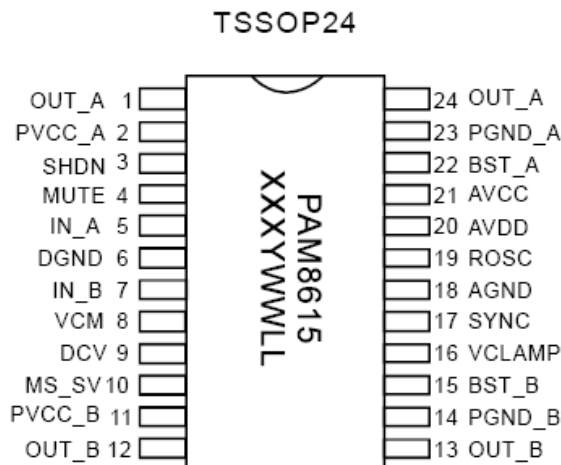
TSSOP24

OUT_A 1
PVCC_A 2
SHDN 3
MUTE 4
IN_A 5
DGND 6
IN_B 7
VCM 8
DCV 9
MS_SV 10
PVCC_B 11
OUT_B 12

PAM8615
XXXYWWLL

24 OUT_A
23 PGND_A
22 BST_A
21 AVCC
20 AVDD
19 ROSC
18 AGND
17 SYNC
16 VCLAMP
15 BST_B
14 PGND_B
13 OUT_B